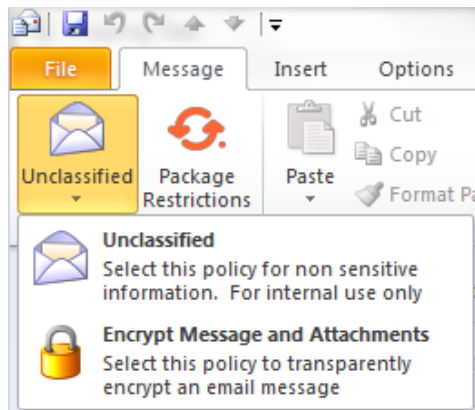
File Message Insert Options

Unclassified

Package Restrictions

Paste

Cut

Copy

Format Pa

Unclassified
Select this policy for non sensitive information. For internal use only

Encrypt Message and Attachments
Select this policy to transparently encrypt an email message